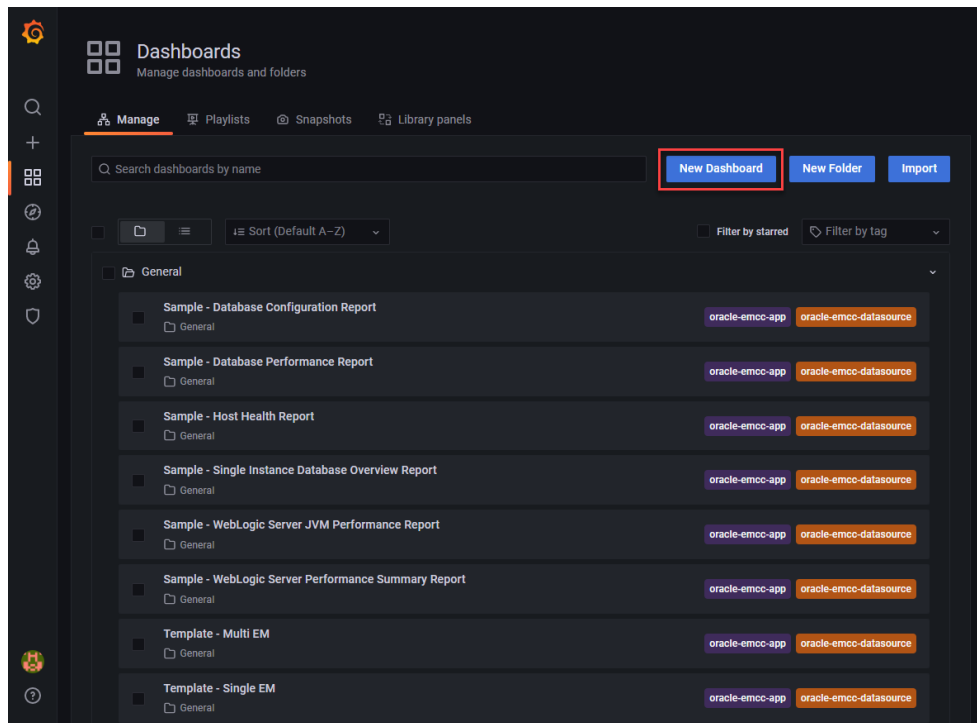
Dashboards
Manage dashboards and folders

Manage Playlists Snapshots Library panels

Search dashboards by name

New Dashboard New Folder Import

Sort (Default A–Z)

Filter by starred Filter by tag

General

Sample - Database Configuration Report
General
oracle-emcc-app oracle-emcc-datasource

Sample - Database Performance Report
General
oracle-emcc-app oracle-emcc-datasource

Sample - Host Health Report
General
oracle-emcc-app oracle-emcc-datasource

Sample - Single Instance Database Overview Report
General
oracle-emcc-app oracle-emcc-datasource

Sample - WebLogic Server JVM Performance Report
General
oracle-emcc-app oracle-emcc-datasource

Sample - WebLogic Server Performance Summary Report
General
oracle-emcc-app oracle-emcc-datasource

Template - Multi EM
General
oracle-emcc-app oracle-emcc-datasource

Template - Single EM
General
oracle-emcc-app oracle-emcc-datasource